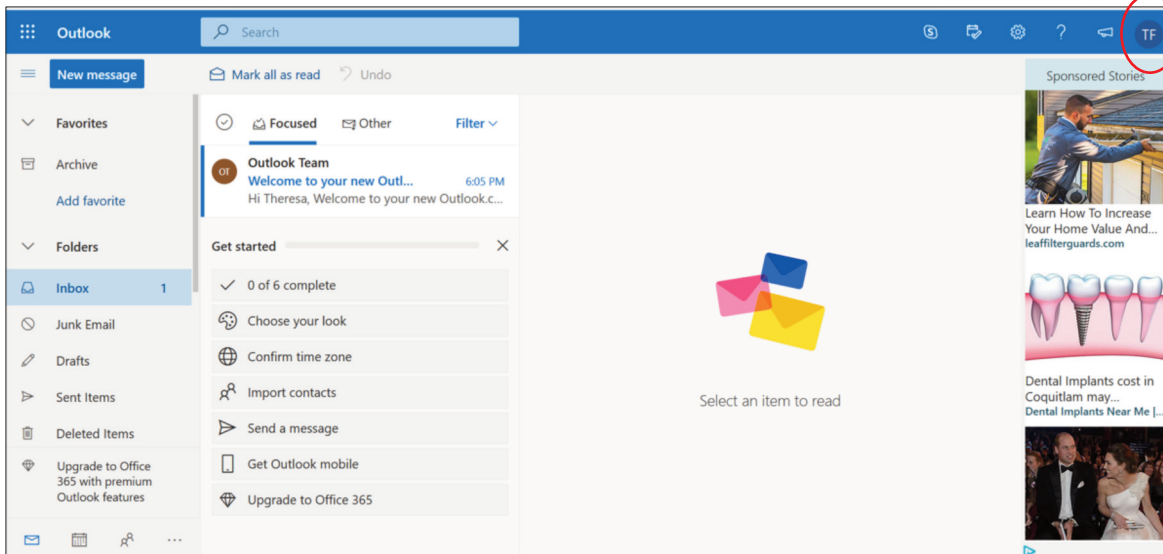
Outlook
Search
TF
New message
Mark all as read
Undo
Sponsored Stories
Favorites
Archive
Add favorite
Folders
Inbox 1
Junk Email
Drafts
Sent Items
Deleted Items
Upgrade to Office 365 with premium Outlook features

Focused
Other
Filter

OT
Outlook Team
Welcome to your new Outl... 6:05 PM
Hi Theresa, Welcome to your new Outlook.c...

Get started
0 of 6 complete
Choose your look
Confirm time zone
Import contacts
Send a message
Get Outlook mobile
Upgrade to Office 365

Select an item to read

Learn How To Increase Your Home Value And...
leaffilterguards.com
Dental Implants cost in Coquitlam may...
Dental Implants Near Me |...